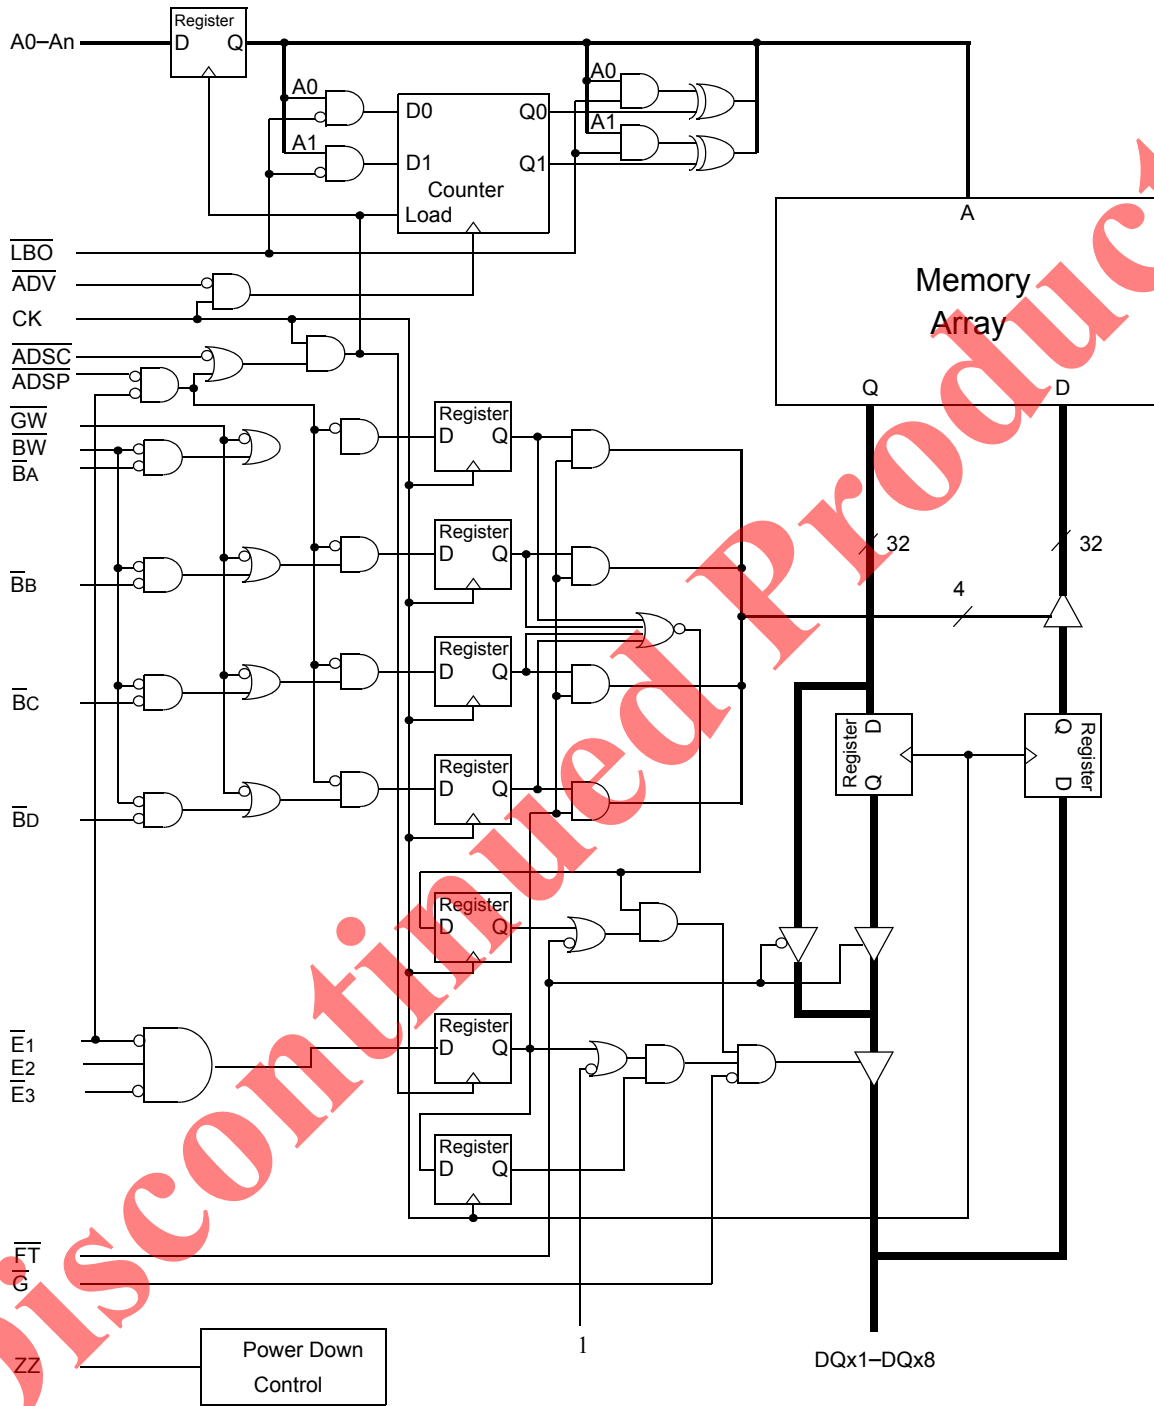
A0–An
Register
D Q
A0
A1
D0
D1
Q0
Q1
Counter
Load
A0
A1
$\overline{LBO}$
$\overline{ADV}$
CK
$\overline{ADSC}$
$\overline{ADSP}$
$\overline{GW}$
$\overline{BW}$
$\overline{BA}$
$\overline{BB}$
$\overline{BC}$
$\overline{BD}$
$\overline{E1}$
E2
$\overline{E3}$
$\overline{FT}$
$\overline{G}$
ZZ
A
Memory Array
Q
D
32
32
4
Register
D Q
Register
D Q
Register
D Q
Register
D Q
Register
D Q
Register
D Q
Register
D Q
Register
D
Q
Register
Q
D
Power Down Control
1
DQx1–DQx8
Discontinued Product